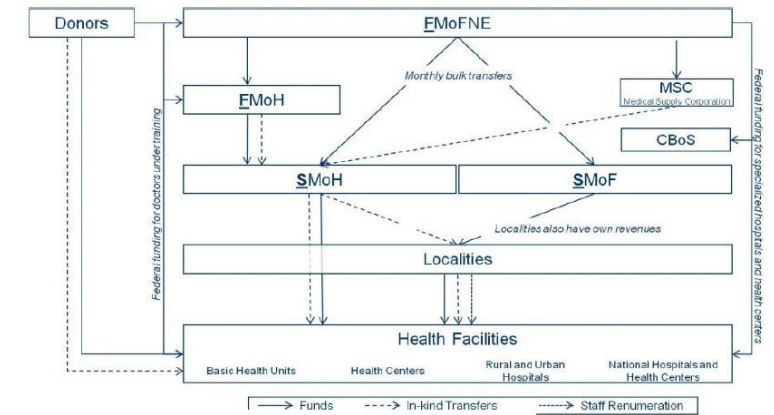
Donors

FMoFNE

Monthly bulk transfers

MSC
Medical Supply Corporation

FMoH

CBoS

SMoH

SMoF

Localities also have own revenues

Localities

Federal funding for doctors under training

Federal funding for specialized hospitals and health centers

Health Facilities

Basic Health Units

Health Centers

Rural and Urban Hospitals

National Hospitals and Health Centers

Funds

In-kind Transfers

Staff Renumeration